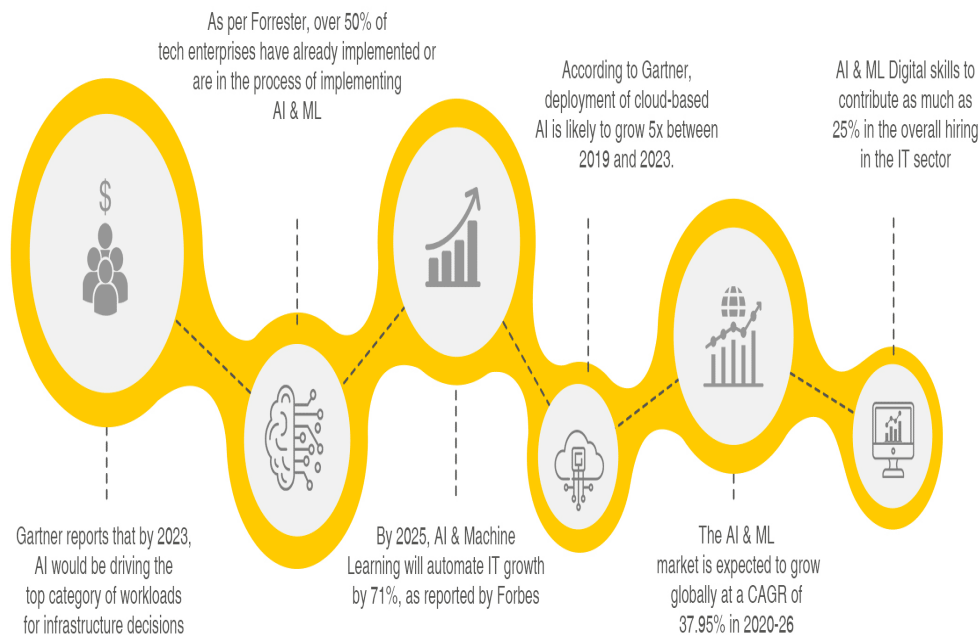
As per Forrester, over 50% of tech enterprises have already implemented or are in the process of implementing AI & ML

According to Gartner, deployment of cloud-based AI is likely to grow 5x between 2019 and 2023.

AI & ML Digital skills to contribute as much as 25% in the overall hiring in the IT sector

$

Gartner reports that by 2023, AI would be driving the top category of workloads for infrastructure decisions

By 2025, AI & Machine Learning will automate IT growth by 71%, as reported by Forbes

The AI & ML market is expected to grow globally at a CAGR of 37.95% in 2020-26